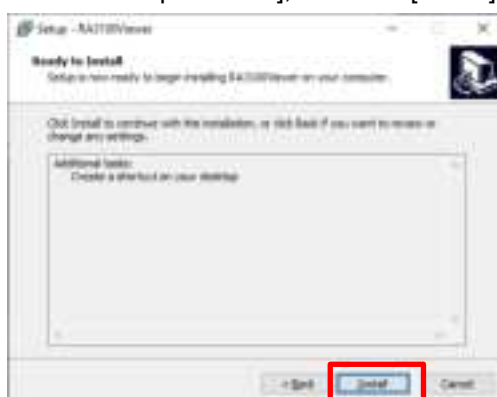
Setup - RA3100Viewer

Ready to Install
Setup is now ready to begin installing RA3100Viewer on your computer.

Click Install to continue with the installation, or click Back if you want to review or change any settings.

Additional tasks:
Create a shortcut on your desktop

< Back
Install
Cancel